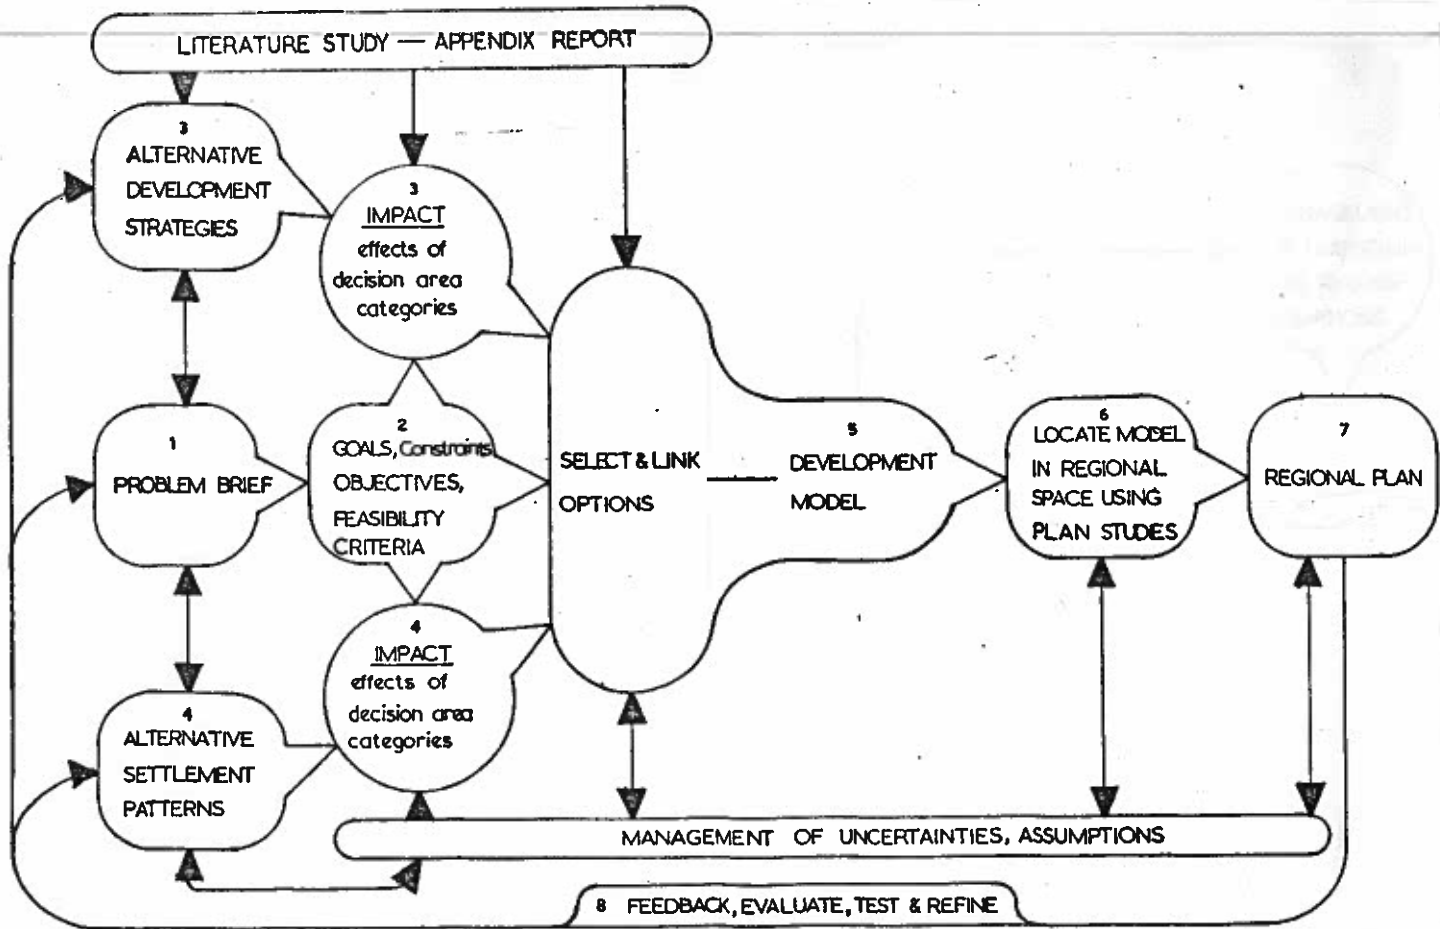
LITERATURE STUDY — APPENDIX REPORT

3
ALTERNATIVE DEVELOPMENT STRATEGIES

3
IMPACT
effects of decision area categories

1
PROBLEM BRIEF

2
GOALS, Constraints
OBJECTIVES,
FEASIBILITY CRITERIA

SELECT & LINK OPTIONS

5
DEVELOPMENT MODEL

6
LOCATE MODEL IN REGIONAL SPACE USING PLAN STUDES

7
REGIONAL PLAN

4
IMPACT
effects of decision area categories

4
ALTERNATIVE SETTLEMENT PATTERNS

MANAGEMENT OF UNCERTAINTIES, ASSUMPTIONS

8 FEEDBACK, EVALUATE, TEST & REFINE